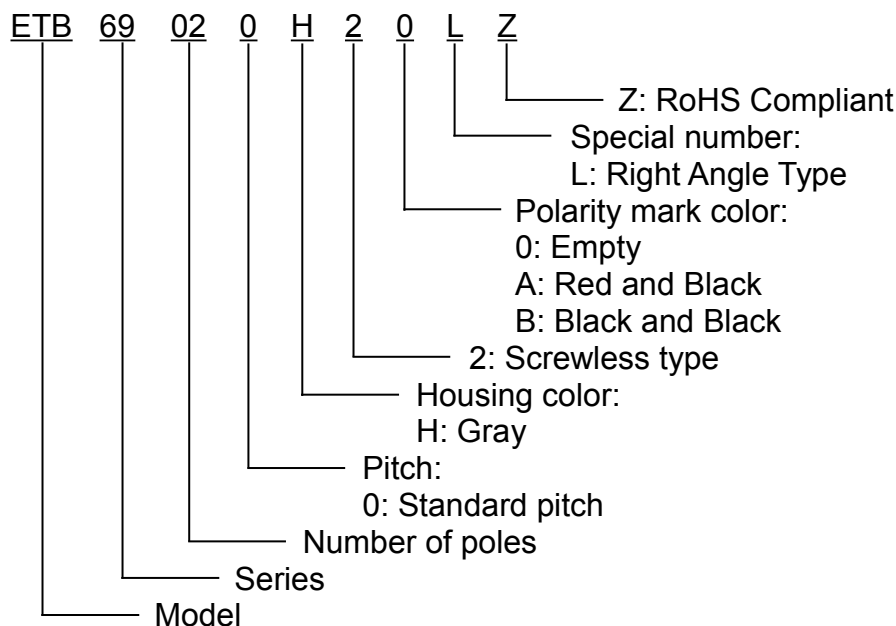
ETB 69 02 0 H 2 0 L Z

Z: RoHS Compliant

Special number:
L: Right Angle Type

Polarity mark color:
0: Empty
A: Red and Black
B: Black and Black

2: Screwless type

Housing color:
H: Gray

Pitch:
0: Standard pitch

Number of poles

Series

Model